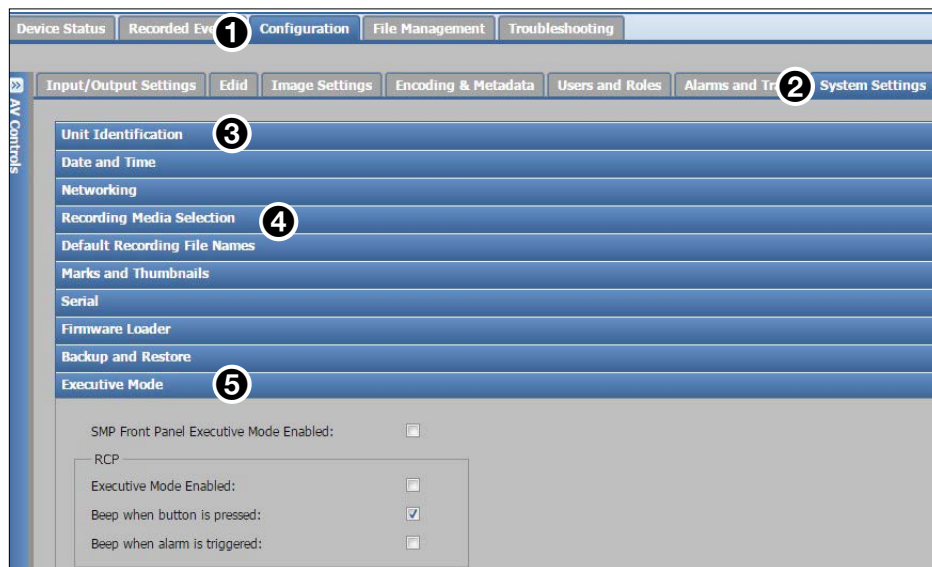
Device Status | Recorded Ev 1 | Configuration | File Management | Troubleshooting

» AV Controls

Input/Output Settings | Edid | Image Settings | Encoding & Metadata | Users and Roles | Alarms and Tr 2 | System Settings

Unit Identification 3

Date and Time

Networking

Recording Media Selection 4

Default Recording File Names

Marks and Thumbnails

Serial

Firmware Loader

Backup and Restore

Executive Mode 5

SMP Front Panel Executive Mode Enabled:

RCP

Executive Mode Enabled:

Beep when button is pressed:

Beep when alarm is triggered: